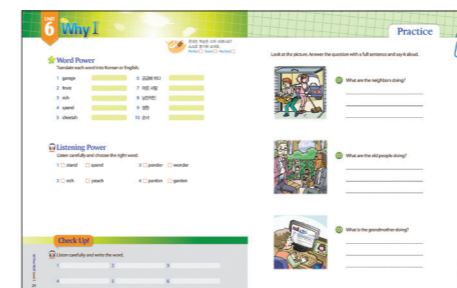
UNIT 6 Why I

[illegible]
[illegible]
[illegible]

Word Power
Translate each word into Korean or English.

1 garage
2 fever
3 rich
4 spend
5 cheerish
6 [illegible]
7 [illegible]
8 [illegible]
9 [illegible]
10 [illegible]

Listening Power
Listen carefully and choose the right word.

1 stand spend
2 rich peach
3 ponder wonder
4 pardon garden

Check Up!
Listen carefully and write the word.
1
2
3
4
5
6

Practice

Look at the picture. Answer the question with a full sentence and say it aloud.

What are the neighbors doing?

What are the old people doing?

What is the grandmother doing?